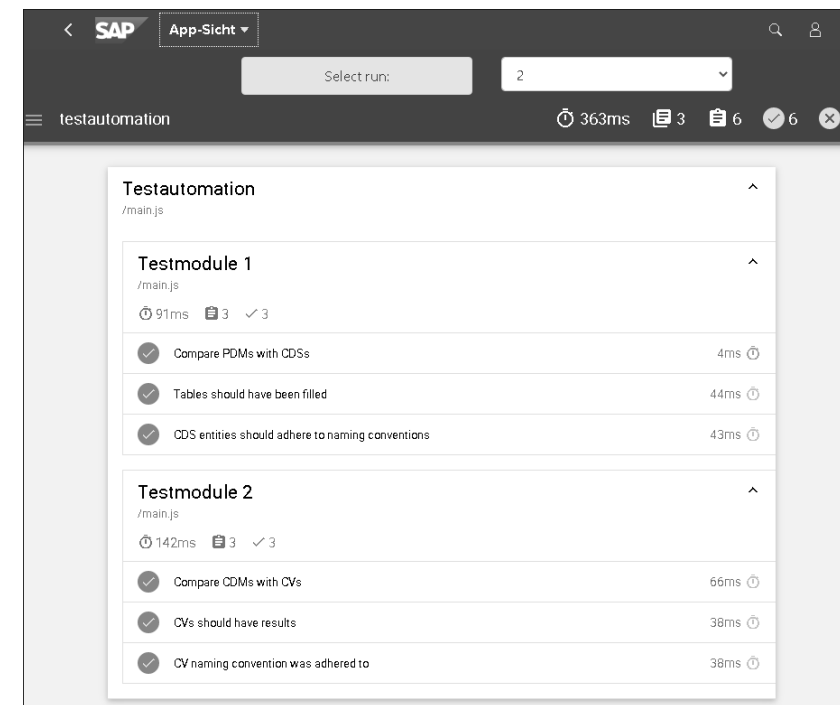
SAP App-Sicht ▾

Select run: 2

testautomation 363ms 3 6 6

Testautomation
/main.js

Testmodule 1
/main.js
91ms 3 ✓3

Compare PDMs with CDSs 4ms

Tables should have been filled 44ms

CDS entities should adhere to naming conventions 43ms

Testmodule 2
/main.js
142ms 3 ✓3

Compare CDMs with CVs 66ms

CVs should have results 38ms

CV naming convention was adhered to 38ms